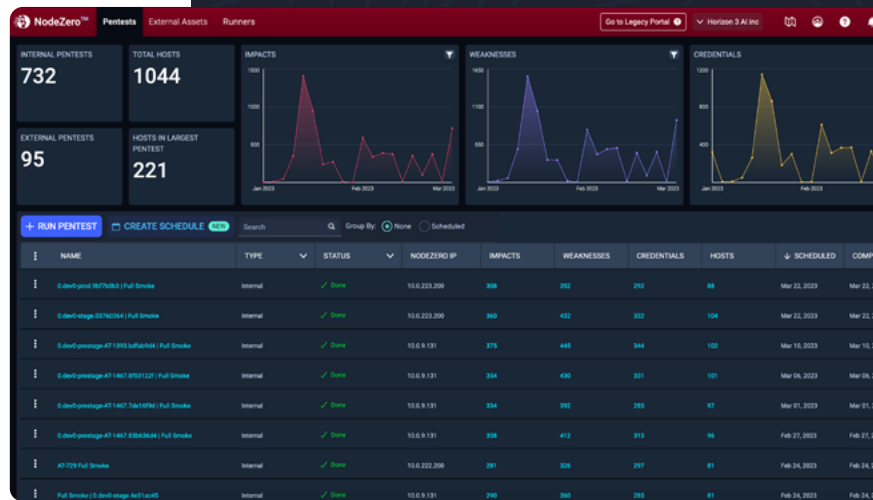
NodeZero™ Pentests External Assets Runners Go to Legacy Portal Horizon 3 AI inc

INTERNAL PENTESTS
732

TOTAL HOSTS
1044

EXTERNAL PENTESTS
95

HOSTS IN LARGEST PENTEST
221

IMPACTS
1500
1000
500
Jan 2023 Feb 2023 Mar 2023

WEAKNESSES
1650
1100
550
Jan 2023 Feb 2023 Mar 2023

CREDENTIALS
1200
800
400
Jan 2023 Feb 2023

+ RUN PENTEST CREATE SCHEDULE NEW Search Group By: None Scheduled

| NAME | TYPE | STATUS | NODEZERO IP | IMPACTS | WEAKNESSES | CREDENTIALS | HOSTS | SCHEDULED | COMP |
|---|---|---|---|---|---|---|---|---|---|
| 0.dev0-prod.9bf7b0b3 \| Full Smoke | Internal | Done | 10.0.223.200 | 308 | 352 | 292 | 88 | Mar 22, 2023 | Mar 22 |
| 0.dev0-stage.03760364 \| Full Smoke | Internal | Done | 10.0.223.200 | 360 | 432 | 332 | 104 | Mar 22, 2023 | Mar 22 |
| 0.dev0-prestage-AT-1393.bdfab9d4 \| Full Smoke | Internal | Done | 10.0.9.131 | 375 | 445 | 344 | 102 | Mar 10, 2023 | Mar 10 |
| 0.dev0-prestage-AT-1467.8f53122f \| Full Smoke | Internal | Done | 10.0.9.131 | 354 | 430 | 321 | 101 | Mar 06, 2023 | Mar 06 |
| 0.dev0-prestage-AT-1467.7de16f9d \| Full Smoke | Internal | Done | 10.0.9.131 | 334 | 392 | 285 | 97 | Mar 01, 2023 | Mar 01 |
| 0.dev0-prestage-AT-1467.83b636d4 \| Full Smoke | Internal | Done | 10.0.9.131 | 338 | 412 | 313 | 96 | Feb 27, 2023 | Feb 27 |
| AT-729 Full Smoke | Internal | Done | 10.0.222.200 | 281 | 326 | 297 | 81 | Feb 24, 2023 | Feb 24 |
| Full Smoke \| 0.dev0-stage.4e31ac45 | Internal | Done | 10.0.9.131 | 290 | 360 | 285 | 81 | Feb 24, 2023 | Feb 24 |